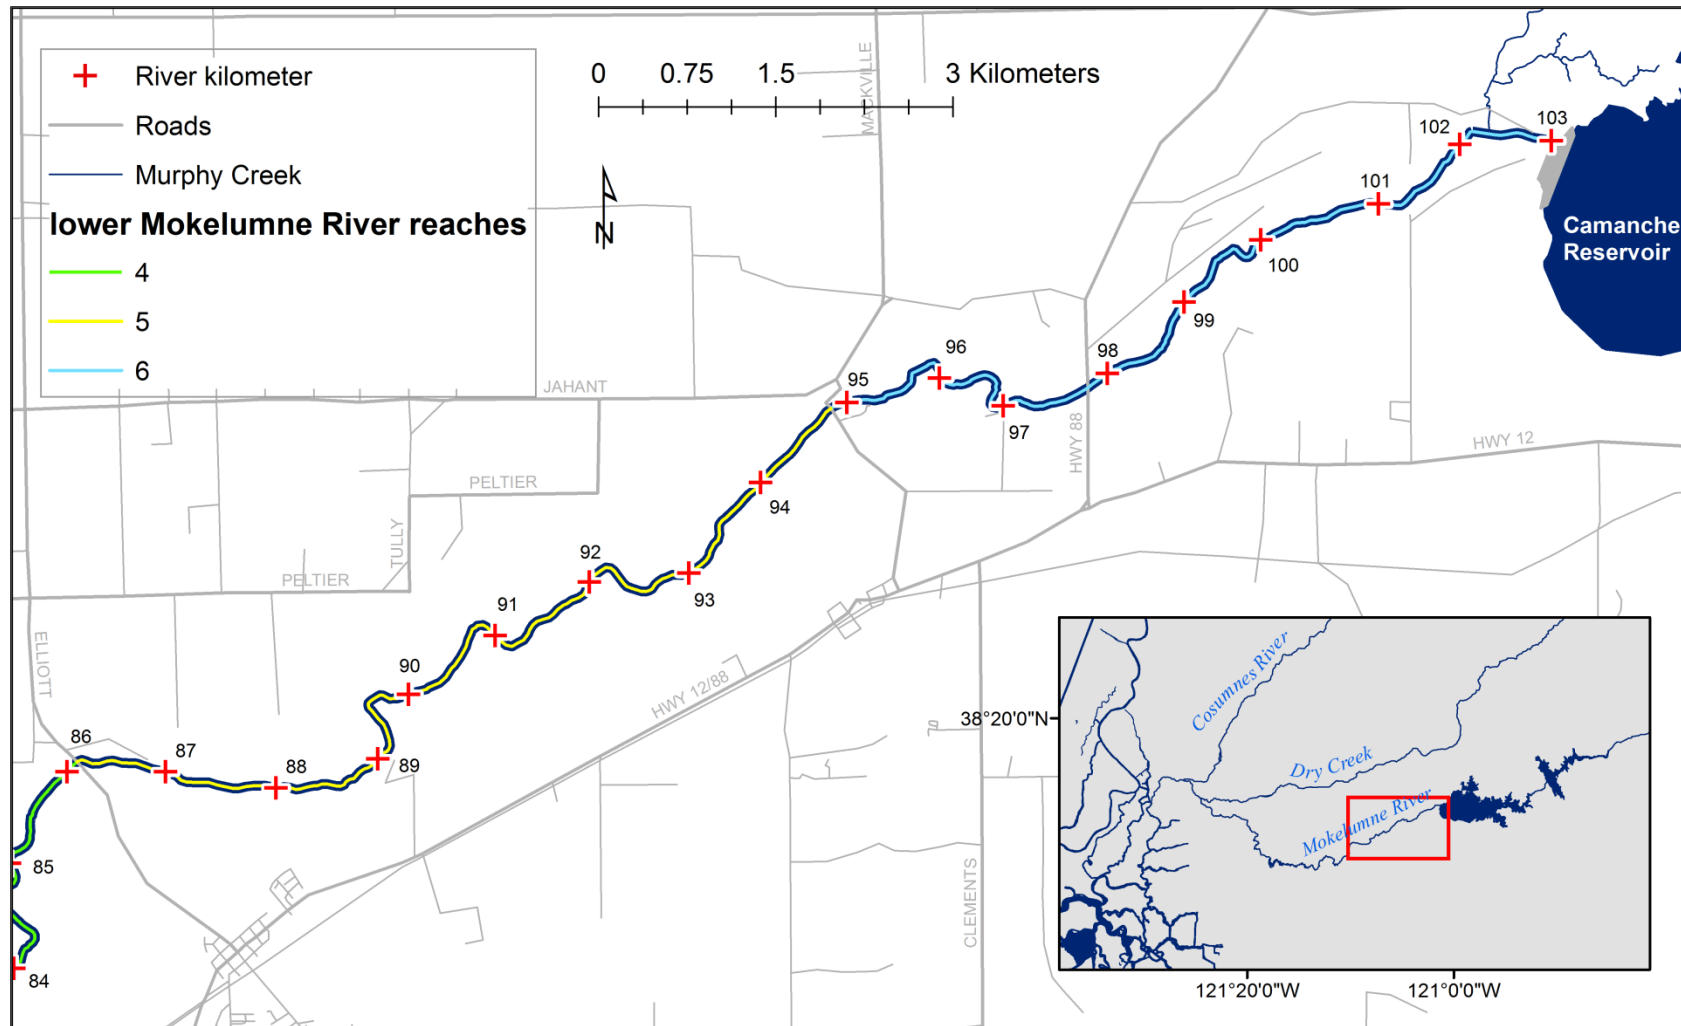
River kilometer
Roads
Murphy Creek
lower Mokelumne River reaches
4
5
6

0 0.75 1.5 3 Kilometers

N

MACKVILLE
JAHANT
PELTIER
PELTIER
TULLY
ELLIOTT
HWY 88
HWY 12
HWY 12/88
CLEMENTS

Camanche Reservoir

103
102
101
100
99
98
97
96
95
94
93
92
91
90
89
88
87
86
85
84

Cosumnes River
Dry Creek
Mokelumne River
38°20'0"N
121°20'0"W
121°0'0"W